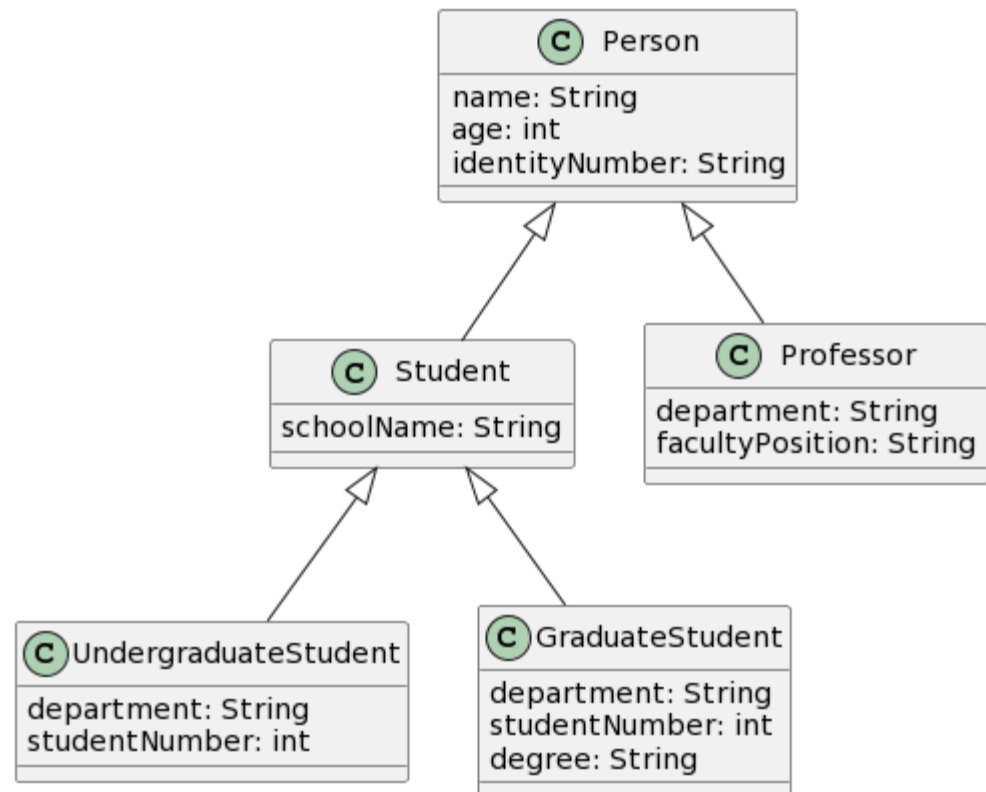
C Person
name: String
age: int
identityNumber: String

C Student
schoolName: String

C Professor
department: String
facultyPosition: String

C UndergraduateStudent
department: String
studentNumber: int

C GraduateStudent
department: String
studentNumber: int
degree: String